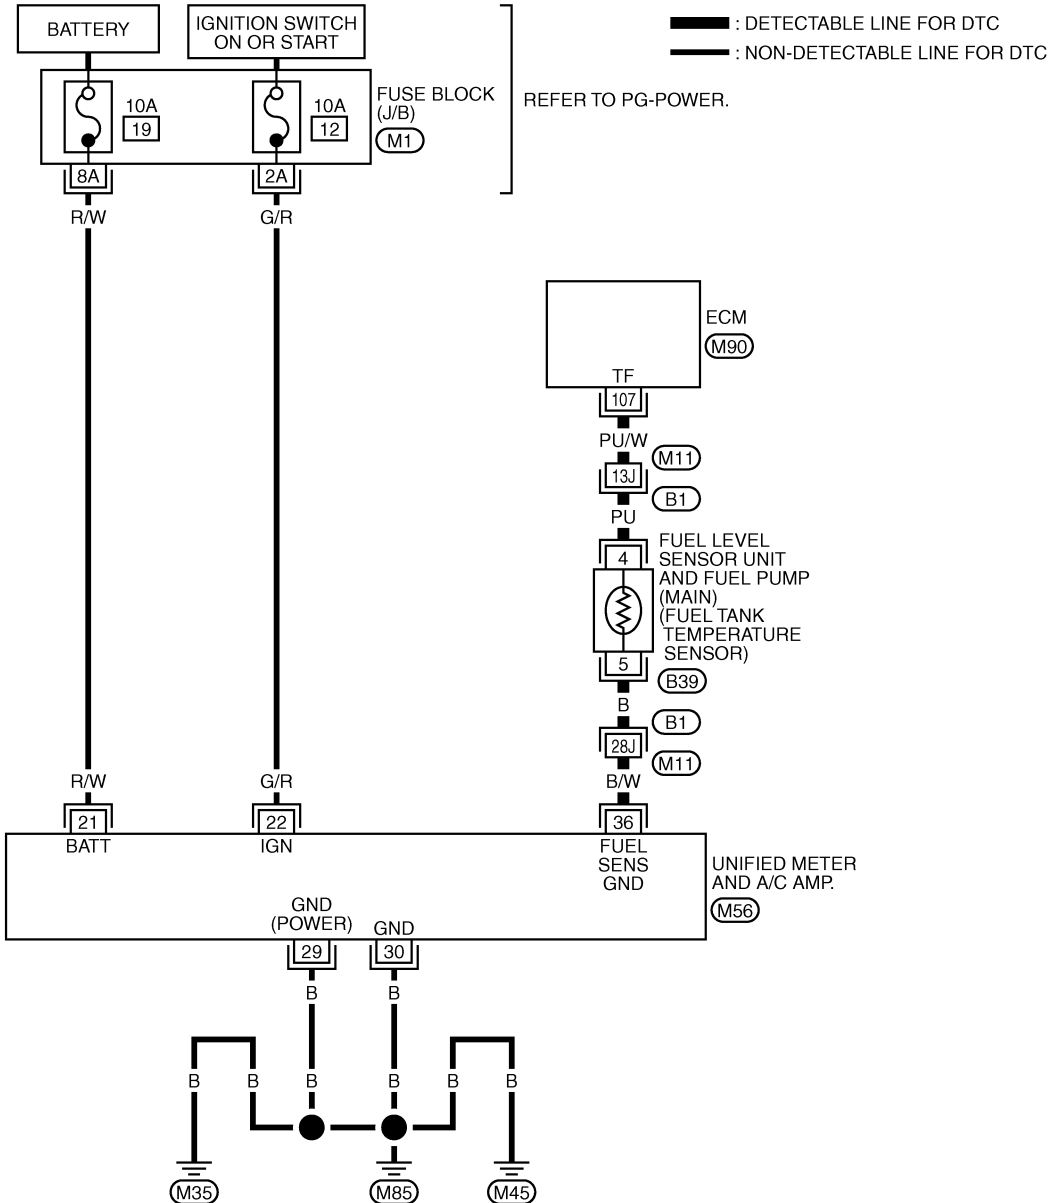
BATTERY

IGNITION SWITCH ON OR START

: DETECTABLE LINE FOR DTC
: NON-DETECTABLE LINE FOR DTC

10A
19

10A
12

FUSE BLOCK (J/B)
M1

REFER TO PG-POWER.

8A
2A

R/W
G/R

ECM
M90
TF
107
PU/W
M11
13J
B1
PU
4
FUEL LEVEL SENSOR UNIT AND FUEL PUMP (MAIN) (FUEL TANK TEMPERATURE SENSOR)
5
B39
B
B1
28J
M11
B/W

R/W
G/R

21
BATT
22
IGN
36
FUEL SENS GND

UNIFIED METER AND A/C AMP.
M56

GND (POWER)
29
GND
30

B
B

B
B
B
B
B
B

M35
M85
M45